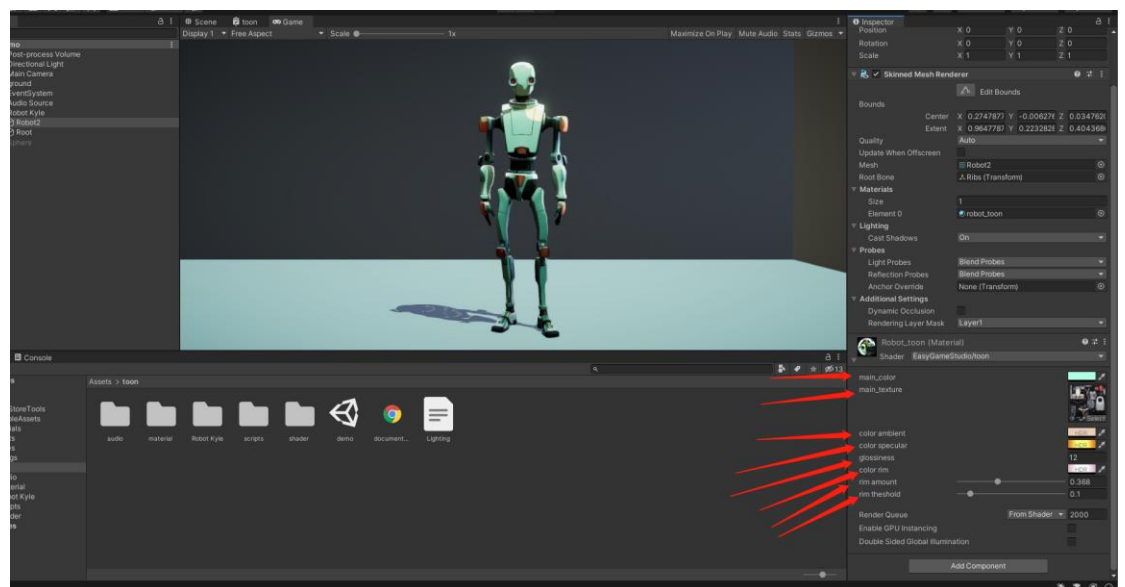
mo
Post-process Volume
Directional Light
Main Camera
round
EventSystem
Audio Source
Robot Kyle
Robot2
Root
Sphere

Scene
toon
Game
Display 1
Free Aspect
Scale
1x
Maximize On Play
Mute Audio
Stats
Gizmos

Inspector
Position
X 0
Y 0
Z 0
Rotation
X 0
Y 0
Z 0
Scale
X 1
Y 1
Z 1
Skinned Mesh Renderer
Edit Bounds
Bounds
Center
X 0.2747877
Y -0.006276
Z 0.0347620
Extent
X 0.9647787
Y 0.2232828
Z 0.4043686
Quality
Auto
Update When Offscreen
Mesh
Robot2
Root Bone
Ribs (Transform)
Materials
Size
1
Element 0
robot_toon
Lighting
Cast Shadows
On
Probes
Light Probes
Blend Probes
Reflection Probes
Blend Probes
Anchor Override
None (Transform)
Additional Settings
Dynamic Occlusion
Rendering Layer Mask
Layer1
Robot_toon (Material)
Shader
EasyGameStudio/toon
main_color
main_texture
Select
color ambient
HDR
color specular
HDR
glossiness
12
color rim
HDR
rim amount
0.368
rim theshold
0.1
Render Queue
From Shader
2000
Enable GPU Instancing
Double Sided Global Illumination
Add Component

Console
Assets > toon
StoreTools
leAssets
als
s
s
gs
o
erial
ot Kyle
pts
der
s
audio
material
Robot Kyle
scripts
shader
demo
document...
Lighting
13